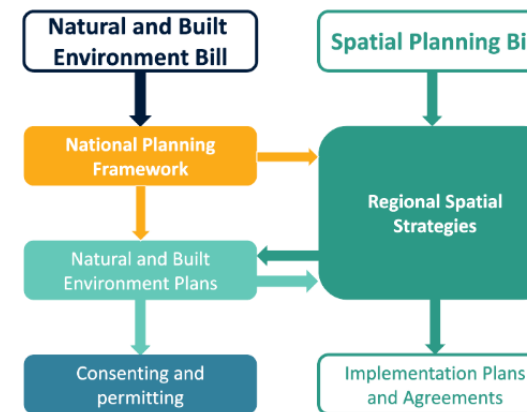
Natural and Built Environment Bill

Spatial Planning Bi

National Planning Framework

Regional Spatial Strategies

Natural and Built Environment Plans

Consenting and permitting

Implementation Plans and Agreements